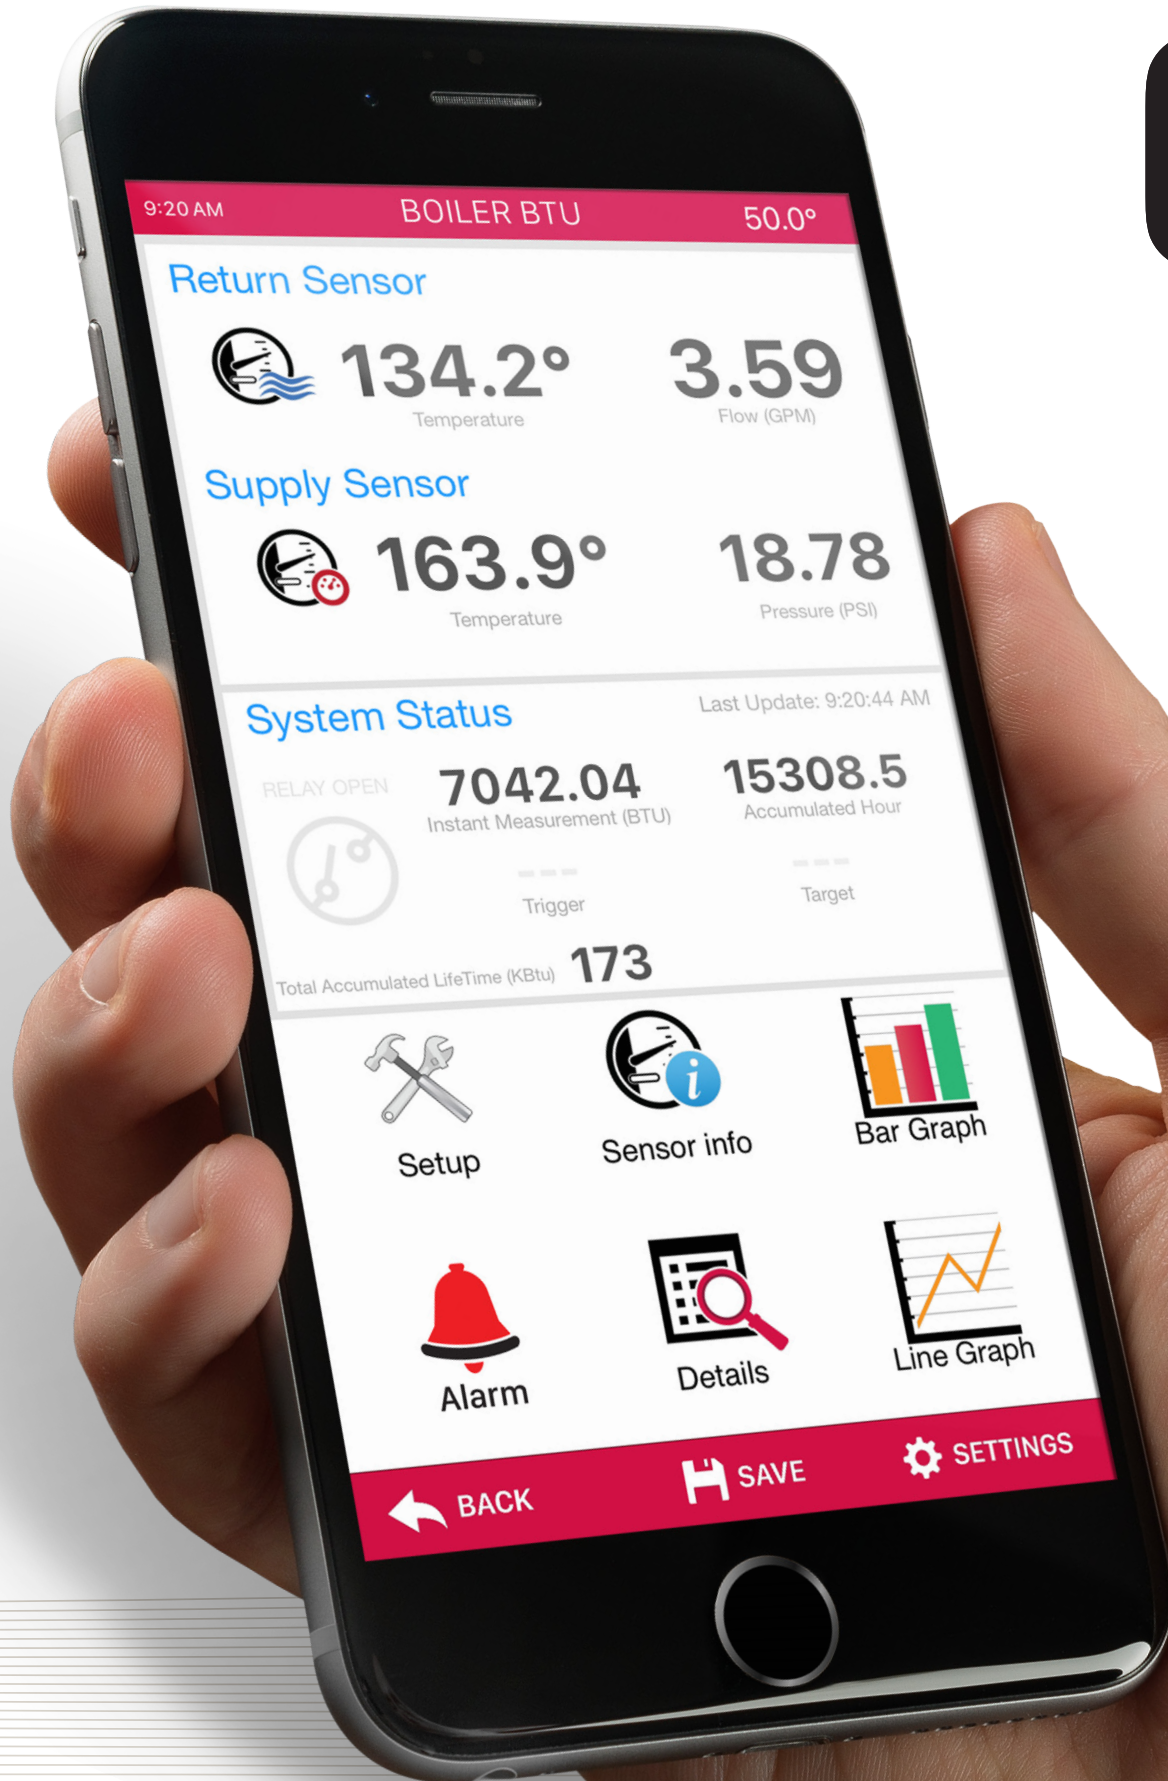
9:20 AM BOILER BTU 50.0°

Return Sensor

134.2°
Temperature

3.59
Flow (GPM)

Supply Sensor

163.9°
Temperature

18.78
Pressure (PSI)

System Status
Last Update: 9:20:44 AM

RELAY OPEN

7042.04
Instant Measurement (BTU)

15308.5
Accumulated Hour

---
Trigger

---
Target

Total Accumulated LifeTime (KBtu) 173

Setup

Sensor info

Bar Graph

Alarm

Details

Line Graph

BACK

SAVE

SETTINGS